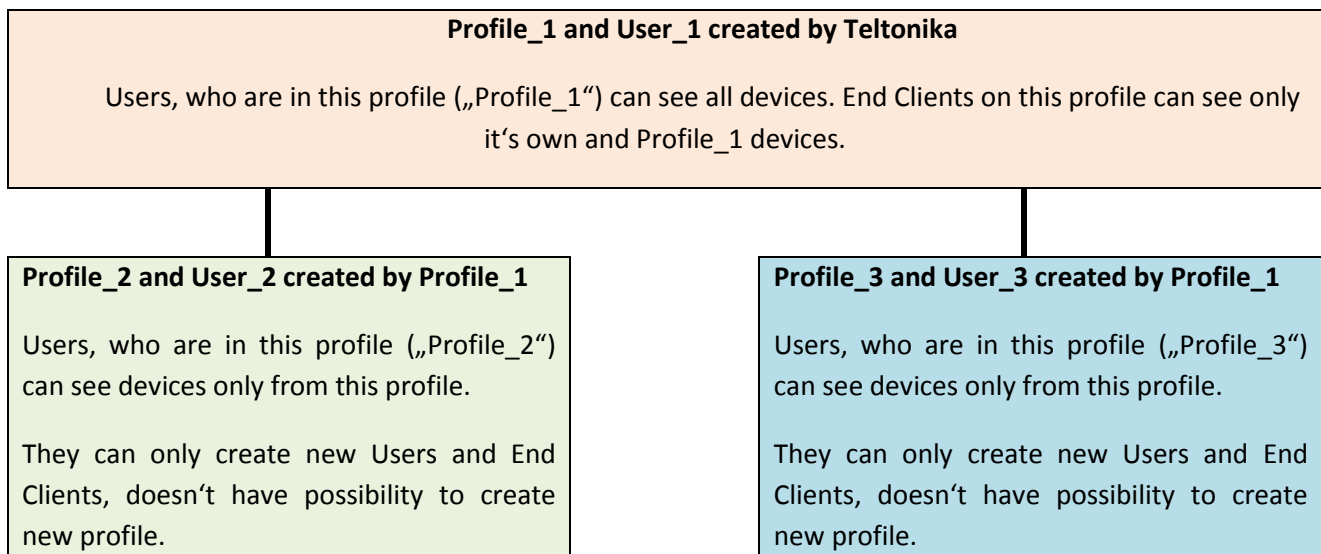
**Profile_1 and User_1 created by Teltonika**

Users, who are in this profile („Profile_1“) can see all devices. End Clients on this profile can see only it‘s own and Profile_1 devices.

**Profile_2 and User_2 created by Profile_1**

Users, who are in this profile („Profile_2“) can see devices only from this profile.

They can only create new Users and End Clients, doesn‘t have possibility to create new profile.

**Profile_3 and User_3 created by Profile_1**

Users, who are in this profile („Profile_3“) can see devices only from this profile.

They can only create new Users and End Clients, doesn‘t have possibility to create new profile.